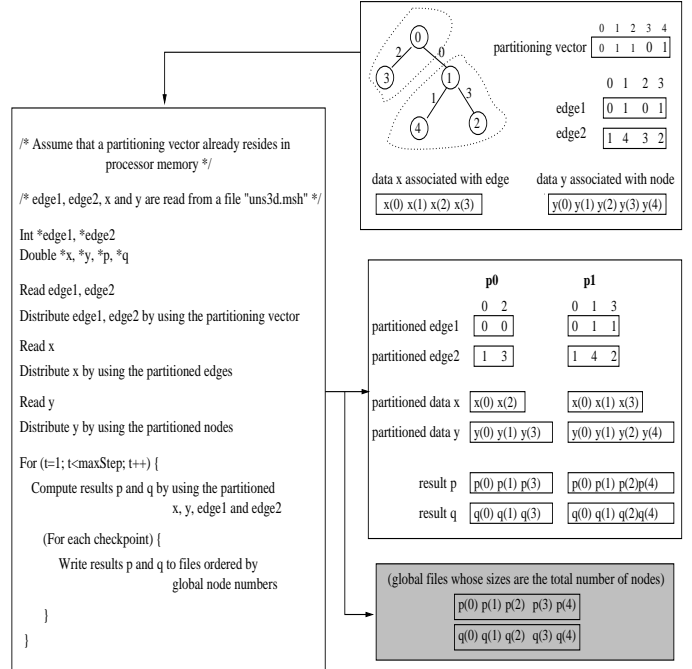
0
2
0
3
1
1
3
4
2

partitioning vector

| 0 | 1 | 2 | 3 | 4 |
|---|---|---|---|---|
| 0 | 1 | 1 | 0 | 1 |

| | 0 | 1 | 2 | 3 |
|---|---|---|---|---|
| edge1 | 0 | 1 | 0 | 1 |
| edge2 | 1 | 4 | 3 | 2 |

data x associated with edge
x(0) x(1) x(2) x(3)

data y associated with node
y(0) y(1) y(2) y(3) y(4)

/* Assume that a partitioning vector already resides in processor memory */

/* edge1, edge2, x and y are read from a file "uns3d.msh" */

Int *edge1, *edge2
Double *x, *y, *p, *q

Read edge1, edge2

Distribute edge1, edge2 by using the partitioning vector

Read x

Distribute x by using the partitioned edges

Read y

Distribute y by using the partitioned nodes

For (t=1; t<maxStep; t++) {
Compute results p and q by using the partitioned x, y, edge1 and edge2

(For each checkpoint) {
Write results p and q to files ordered by global node numbers

}
}

p0
p1

0 2
0 1 3

partitioned edge1 | 0 0 | 0 1 1
partitioned edge2 | 1 3 | 1 4 2

partitioned data x | x(0) x(2) | x(0) x(1) x(3)
partitioned data y | y(0) y(1) y(3) | y(0) y(1) y(2) y(4)

result p | p(0) p(1) p(3) | p(0) p(1) p(2)p(4)
result q | q(0) q(1) q(3) | q(0) q(1) q(2)q(4)

(global files whose sizes are the total number of nodes)
p(0) p(1) p(2) p(3) p(4)
q(0) q(1) q(2) q(3) q(4)